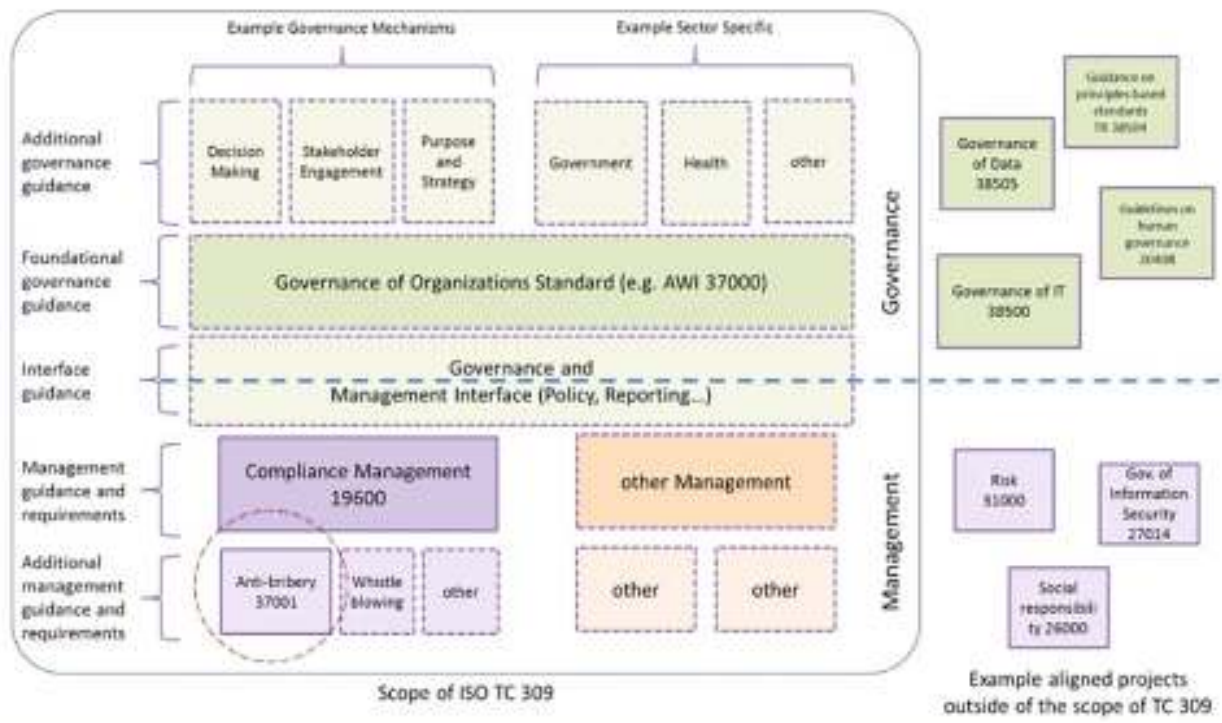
Example Governance Mechanisms

Example Sector Specific

Additional governance guidance

Decision Making

Stakeholder Engagement

Purpose and Strategy

Government

Health

other

Foundational governance guidance

Governance of Organizations Standard (e.g. AWI 37000)

Interface guidance

Governance and Management Interface (Policy, Reporting...)

Governance

Management guidance and requirements

Compliance Management 19600

other Management

Additional management guidance and requirements

Anti-bribery 37001

Whistle blowing

other

other

other

Management

Scope of ISO TC 309

Guidance on principles based standards TC 38504

Governance of Data 38505

Guidelines on human governance 30408

Governance of IT 38500

Risk 31000

Gov. of Information Security 27014

Social responsibility 26000

Example aligned projects outside of the scope of TC 309